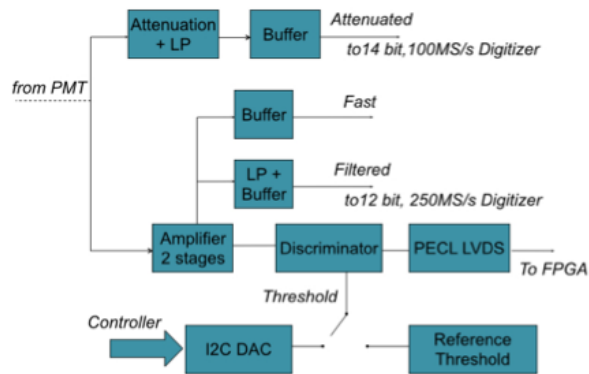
Attenuation + LP

Buffer

Attenuated

to14 bit,100MS/s Digitizer

from PMT

Buffer

Fast

LP + Buffer

Filtered

to12 bit, 250MS/s Digitizer

Amplifier 2 stages

Discriminator

PECL LVDS

To FPGA

Threshold

Controller

I2C DAC

Reference Threshold